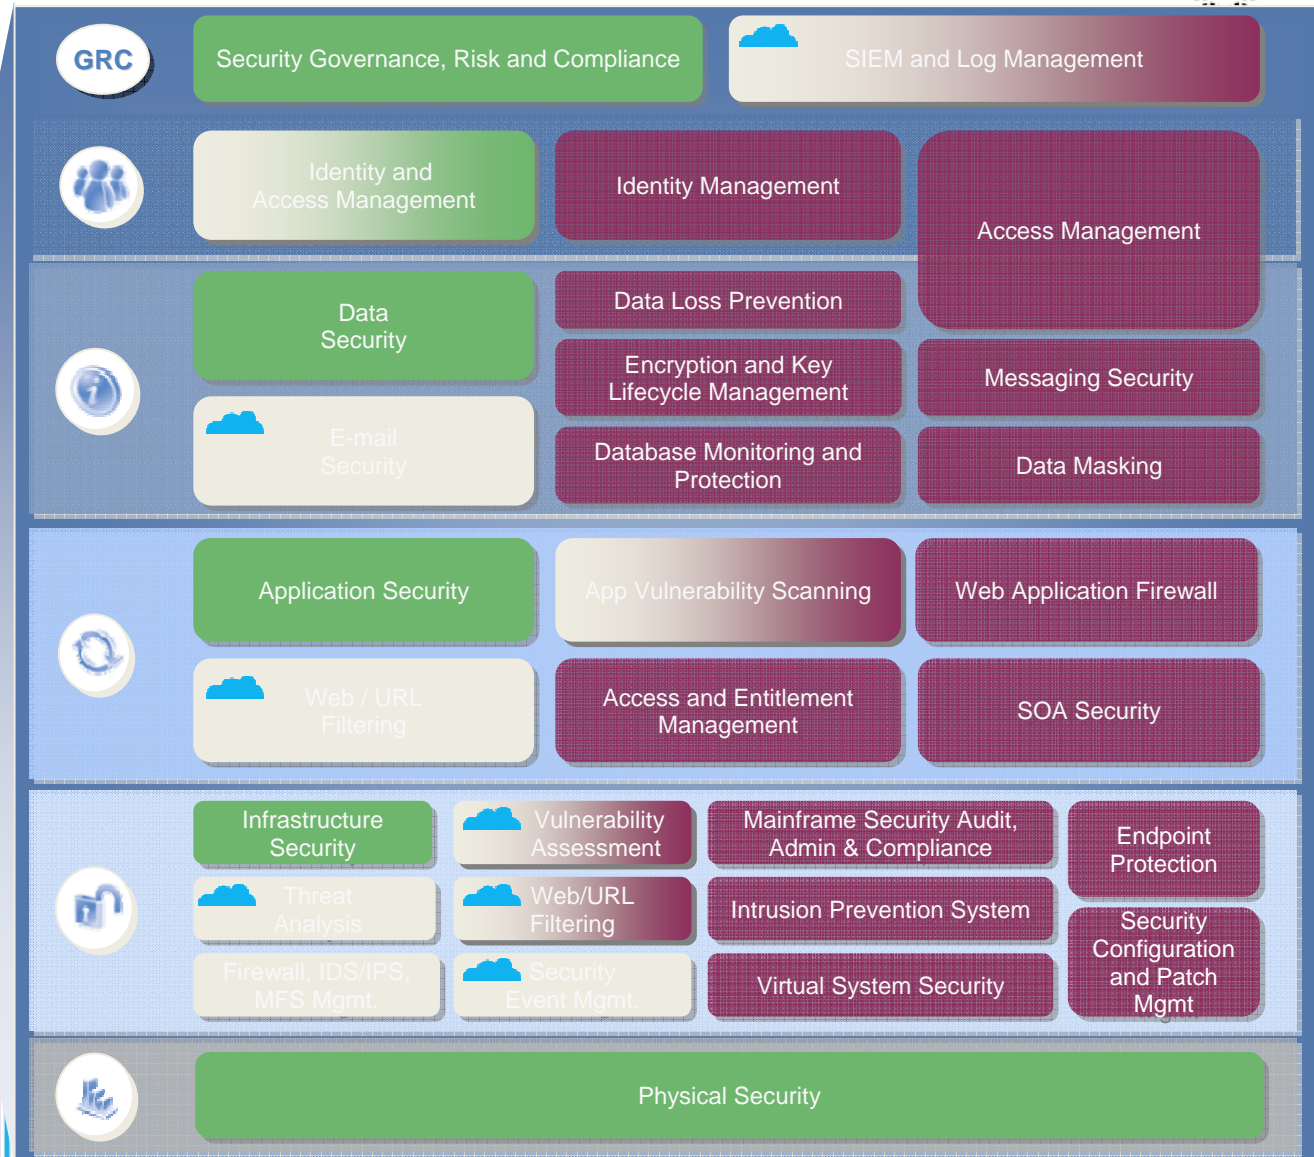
GRC

Security Governance, Risk and Compliance

SIEM and Log Management

Identity and Access Management

Identity Management

Access Management

Data Security

Data Loss Prevention

Encryption and Key Lifecycle Management

Messaging Security

E-mail Security

Database Monitoring and Protection

Data Masking

Application Security

App Vulnerability Scanning

Web Application Firewall

Web / URL Filtering

Access and Entitlement Management

SOA Security

Infrastructure Security

Vulnerability Assessment

Mainframe Security Audit, Admin & Compliance

Endpoint Protection

Threat Analysis

Web/URL Filtering

Intrusion Prevention System

Security Configuration and Patch Mgmt

Firewall, IDS/IPS, MFS Mgmt.

Security Event Mgmt.

Virtual System Security

Physical Security